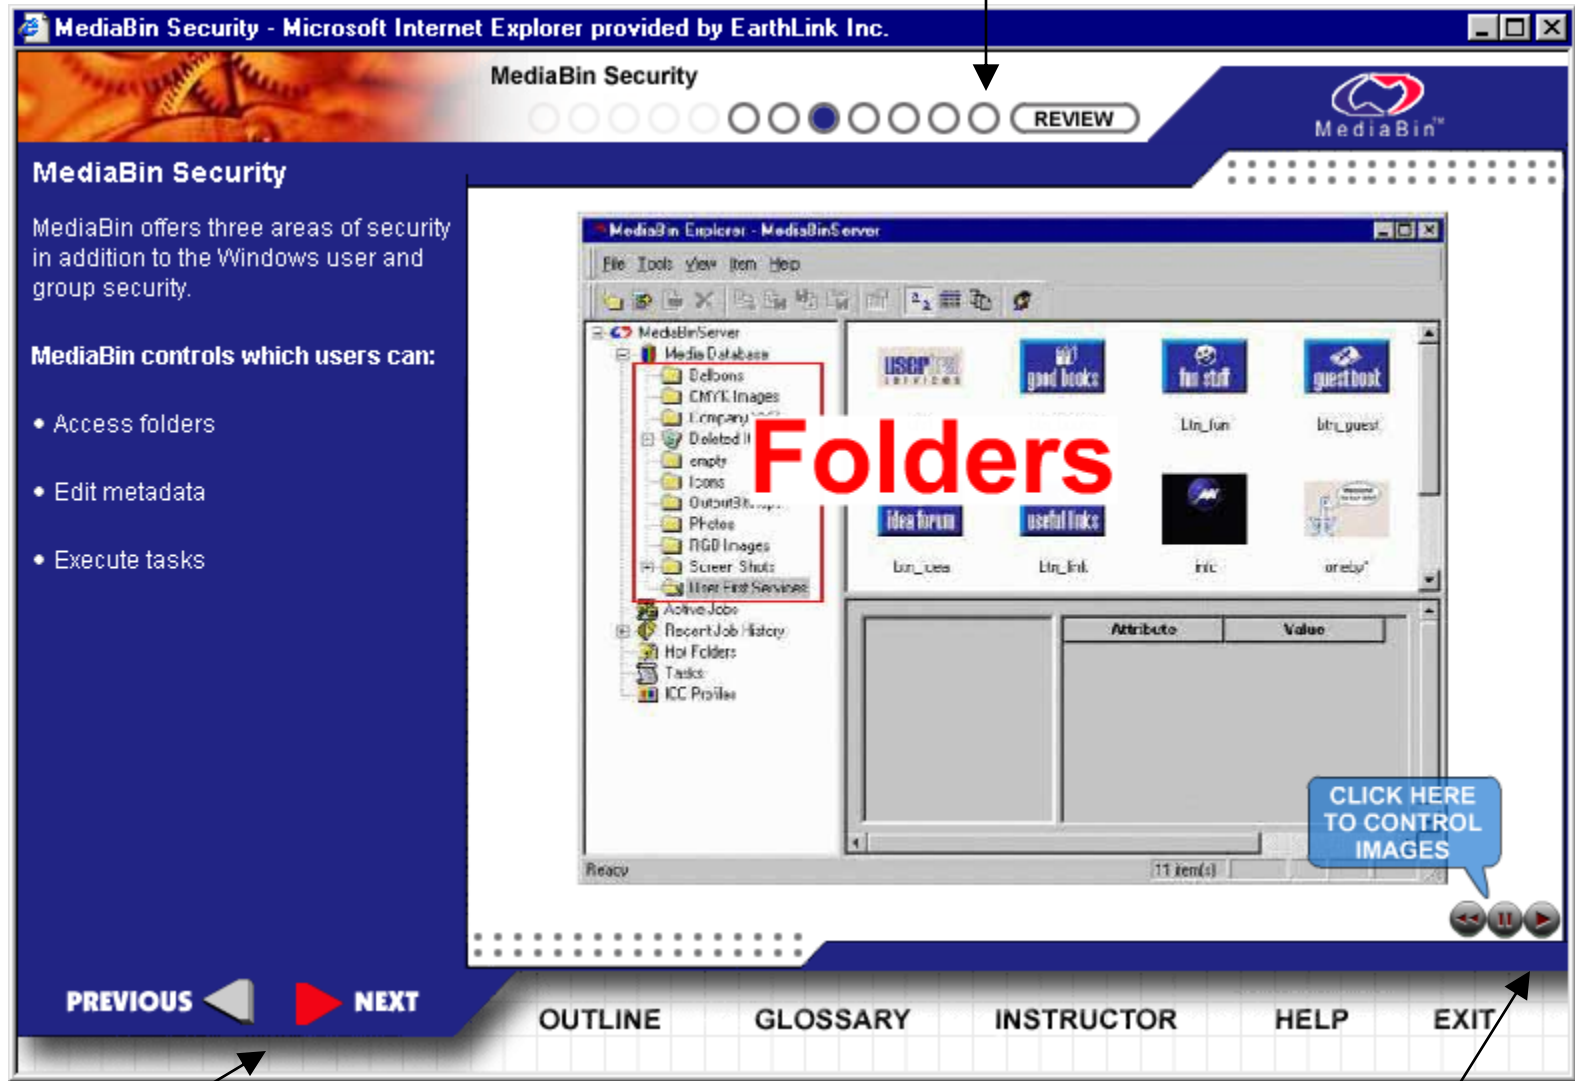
MediaBin Security - Microsoft Internet Explorer provided by EarthLink Inc.

MediaBin Security

REVIEW

MediaBin™

MediaBin Security

MediaBin offers three areas of security in addition to the Windows user and group security.

MediaBin controls which users can:

• Access folders

• Edit metadata

• Execute tasks

MediaBin Explorer - MediaBinServer

File Tools View Item Help

MediaBinServer
Media Database
Delbons
CMYK Images
Company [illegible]
Deleted I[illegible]
empty
Icons
Output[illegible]
Photos
RGB Images
Screen Shots
User First Services
Active Jobs
Recent Job History
Hot Folders
Tasks
ICC Profiles

Folders

user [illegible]
good books
fun stuff
guest book
btn_fun
btn_guest
idea forum
useful links
btn_idea
btn_lin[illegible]
info
oreby

Attribute
Value

Ready
11 item(s)

CLICK HERE TO CONTROL IMAGES

PREVIOUS
NEXT

OUTLINE
GLOSSARY
INSTRUCTOR
HELP
EXIT